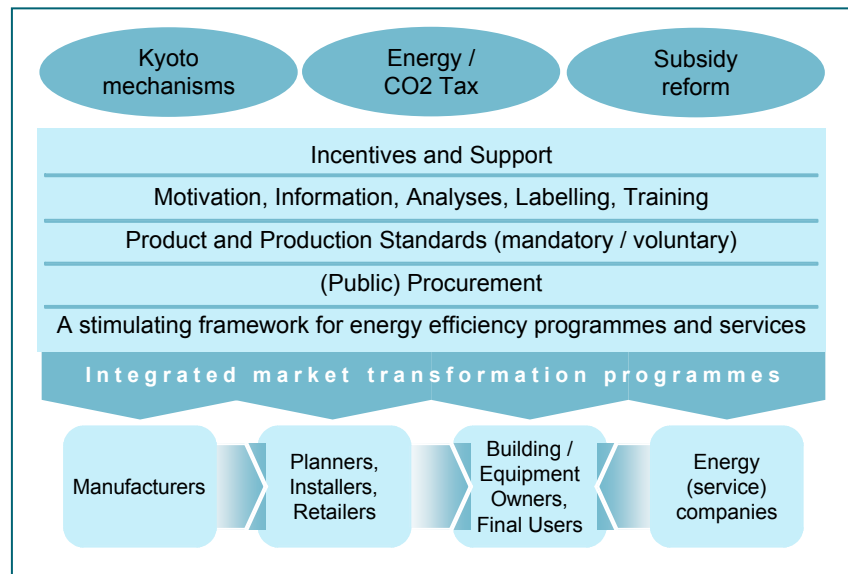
Kyoto mechanisms

Energy / CO2 Tax

Subsidy reform

Incentives and Support

Motivation, Information, Analyses, Labelling, Training

Product and Production Standards (mandatory / voluntary)

(Public) Procurement

A stimulating framework for energy efficiency programmes and services

Integrated market transformation programmes

Manufacturers

Planners, Installers, Retailers

Building / Equipment Owners, Final Users

Energy (service) companies